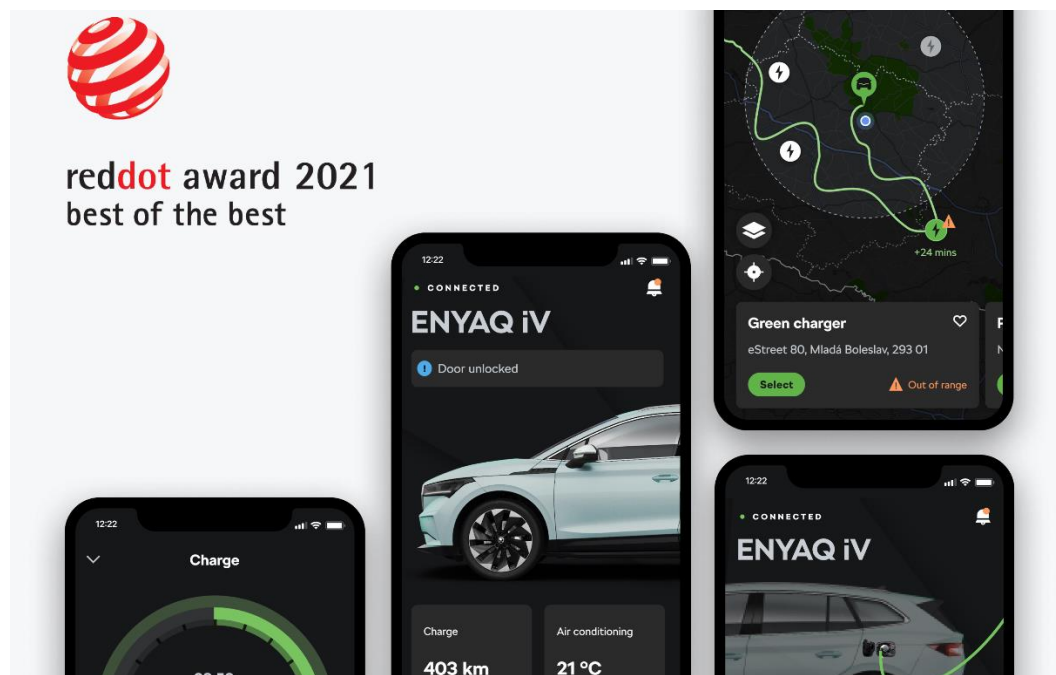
reddot award 2021
best of the best

+24 mins

Green charger
eStreet 80, Mladá Boleslav, 293 01
Select
Out of range

12:22
CONNECTED
ENYAQ iV
Door unlocked

Charge
403 km
Air conditioning
21 °C

12:22
Charge

12:22
CONNECTED
ENYAQ iV